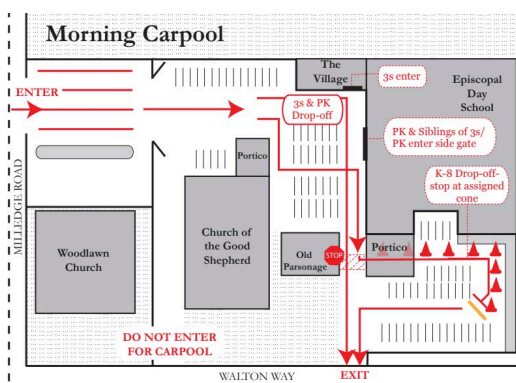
Morning Carpool

ENTER

The Village

3s enter

Episcopal Day School

3s & PK Drop-off

PK & Siblings of 3s/ PK enter side gate

Portico

K-8 Drop-off- stop at assigned cone

MILLEDGE ROAD

Woodlawn Church

Church of the Good Shepherd

Old Parsonage

STOP

Portico

DO NOT ENTER FOR CARPOOL

WALTON WAY

EXIT